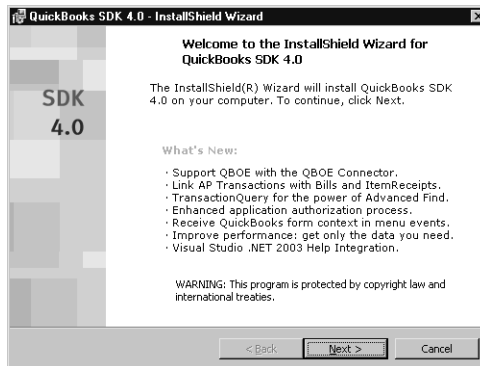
QuickBooks SDK 4.0 - InstallShield Wizard

SDK 4.0

Welcome to the InstallShield Wizard for QuickBooks SDK 4.0

The InstallShield(R) Wizard will install QuickBooks SDK 4.0 on your computer. To continue, click Next.

What's New:

· Support QBOE with the QBOE Connector.
· Link AP Transactions with Bills and ItemReceipts.
· TransactionQuery for the power of Advanced Find.
· Enhanced application authorization process.
· Receive QuickBooks form context in menu events.
· Improve performance: get only the data you need.
· Visual Studio .NET 2003 Help Integration.

WARNING: This program is protected by copyright law and international treaties.

< Back | Next > | Cancel